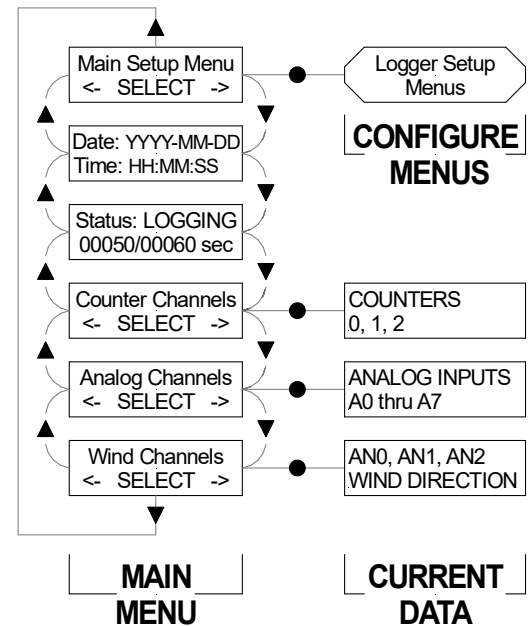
Main Setup Menu
<- SELECT ->

Date: YYYY-MM-DD
Time: HH:MM:SS

Status: LOGGING
00050/00060 sec

Counter Channels
<- SELECT ->

Analog Channels
<- SELECT ->

Wind Channels
<- SELECT ->

Logger Setup Menus

CONFIGURE MENUS

COUNTERS
0, 1, 2

ANALOG INPUTS
A0 thru A7

AN0, AN1, AN2
WIND DIRECTION

MAIN MENU

CURRENT DATA